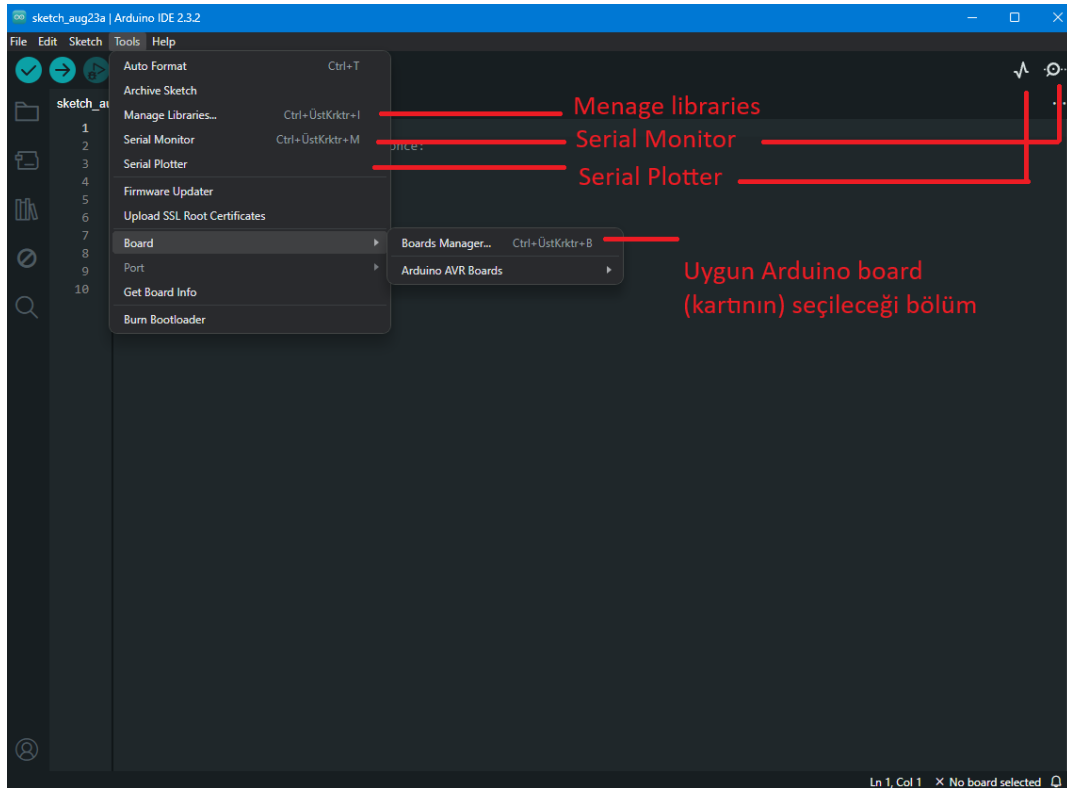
sketch_aug23a | Arduino IDE 2.3.2

File Edit Sketch Tools Help

sketch_au

1
2
3
4
5
6
7
8
9
10

once:

Auto Format Ctrl+T
Archive Sketch
Manage Libraries... Ctrl+ÜstKrktr+I
Serial Monitor Ctrl+ÜstKrktr+M
Serial Plotter
Firmware Updater
Upload SSL Root Certificates
Board
Port
Get Board Info
Burn Bootloader

Boards Manager... Ctrl+ÜstKrktr+B
Arduino AVR Boards

Menage libraries
Serial Monitor
Serial Plotter

Uygun Arduino board (kartının) seçileceği bölüm

Ln 1, Col 1 × No board selected